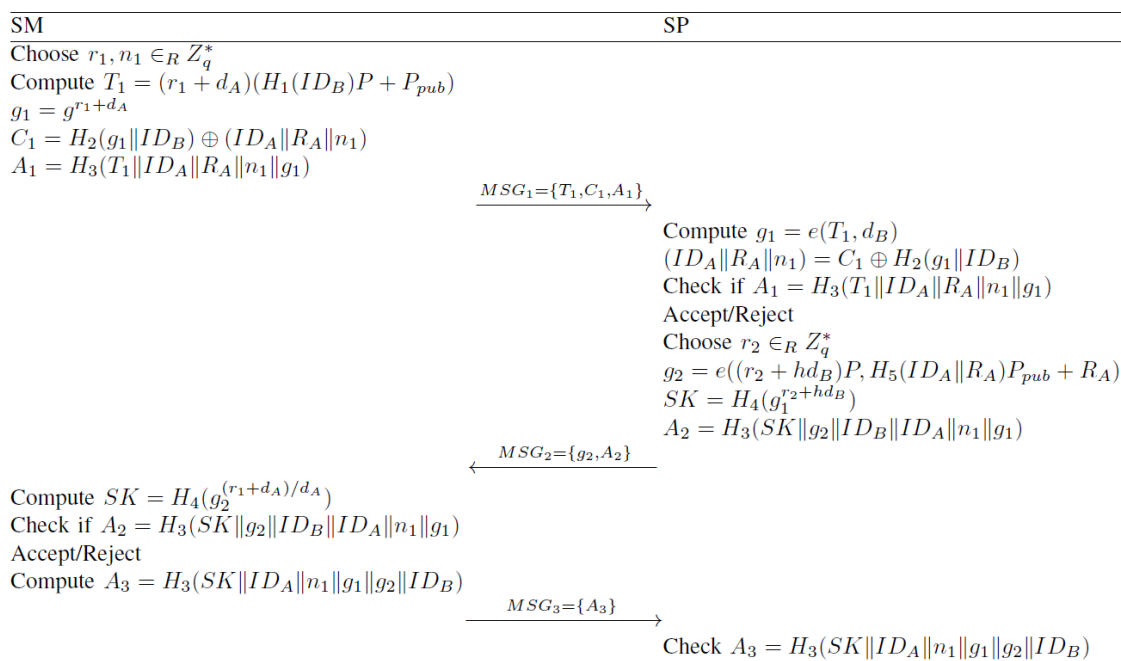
SM

SP

Choose $r_1, n_1 \in_R Z_q^*$
Compute $T_1 = (r_1 + d_A)(H_1(ID_B)P + P_{pub})$
$g_1 = g^{r_1+d_A}$
$C_1 = H_2(g_1 \| ID_B) \oplus (ID_A \| R_A \| n_1)$
$A_1 = H_3(T_1 \| ID_A \| R_A \| n_1 \| g_1)$

$MSG_1 = \{T_1, C_1, A_1\}$

Compute $g_1 = e(T_1, d_B)$
$(ID_A \| R_A \| n_1) = C_1 \oplus H_2(g_1 \| ID_B)$
Check if $A_1 = H_3(T_1 \| ID_A \| R_A \| n_1 \| g_1)$
Accept/Reject
Choose $r_2 \in_R Z_q^*$
$g_2 = e((r_2 + hd_B)P, H_5(ID_A \| R_A)P_{pub} + R_A)$
$SK = H_4(g_1^{r_2+hd_B})$
$A_2 = H_3(SK \| g_2 \| ID_B \| ID_A \| n_1 \| g_1)$

$MSG_2 = \{g_2, A_2\}$

Compute $SK = H_4(g_2^{(r_1+d_A)/d_A})$
Check if $A_2 = H_3(SK \| g_2 \| ID_B \| ID_A \| n_1 \| g_1)$
Accept/Reject
Compute $A_3 = H_3(SK \| ID_A \| n_1 \| g_1 \| g_2 \| ID_B)$

$MSG_3 = \{A_3\}$

Check $A_3 = H_3(SK \| ID_A \| n_1 \| g_1 \| g_2 \| ID_B)$